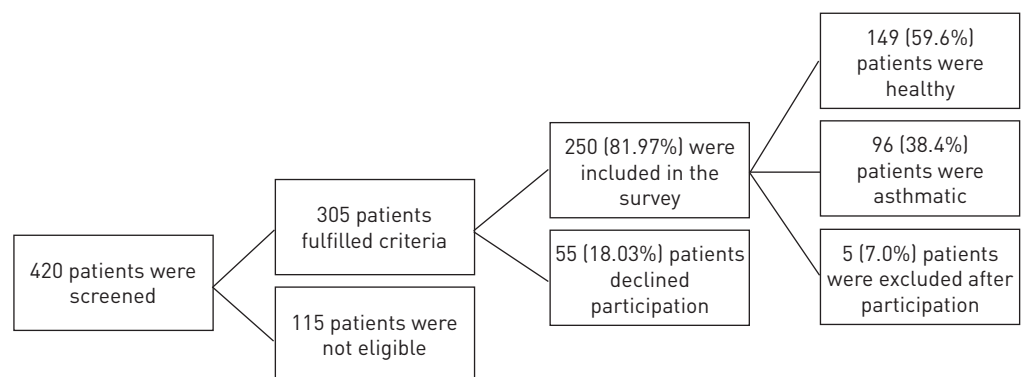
420 patients were screened

305 patients fulfilled criteria

115 patients were not eligible

250 (81.97%) were included in the survey

55 (18.03%) patients declined participation

149 (59.6%) patients were healthy

96 (38.4%) patients were asthmatic

5 (7.0%) patients were excluded after participation